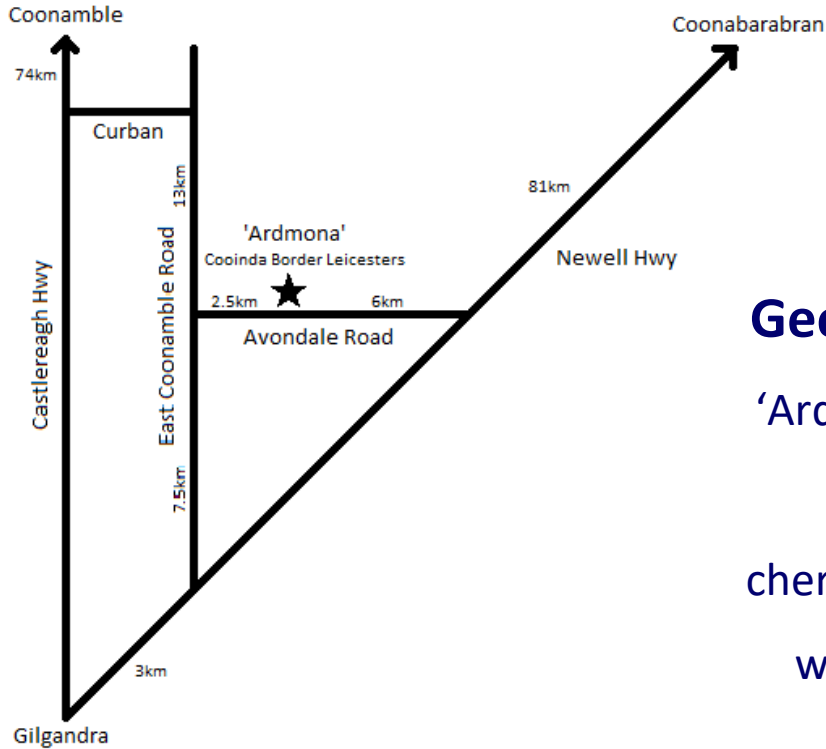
Coonamble

74km

Curban

Castlereagh Hwy

East Coonamble Road

13km

7.5km

'Ardmona'

Cooinda Border Leicesters

2.5km

6km

Avondale Road

Coonabarabran

81km

Newell Hwy

3km

Gilgandra

Geo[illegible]

'Ard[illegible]

chem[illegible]

w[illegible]